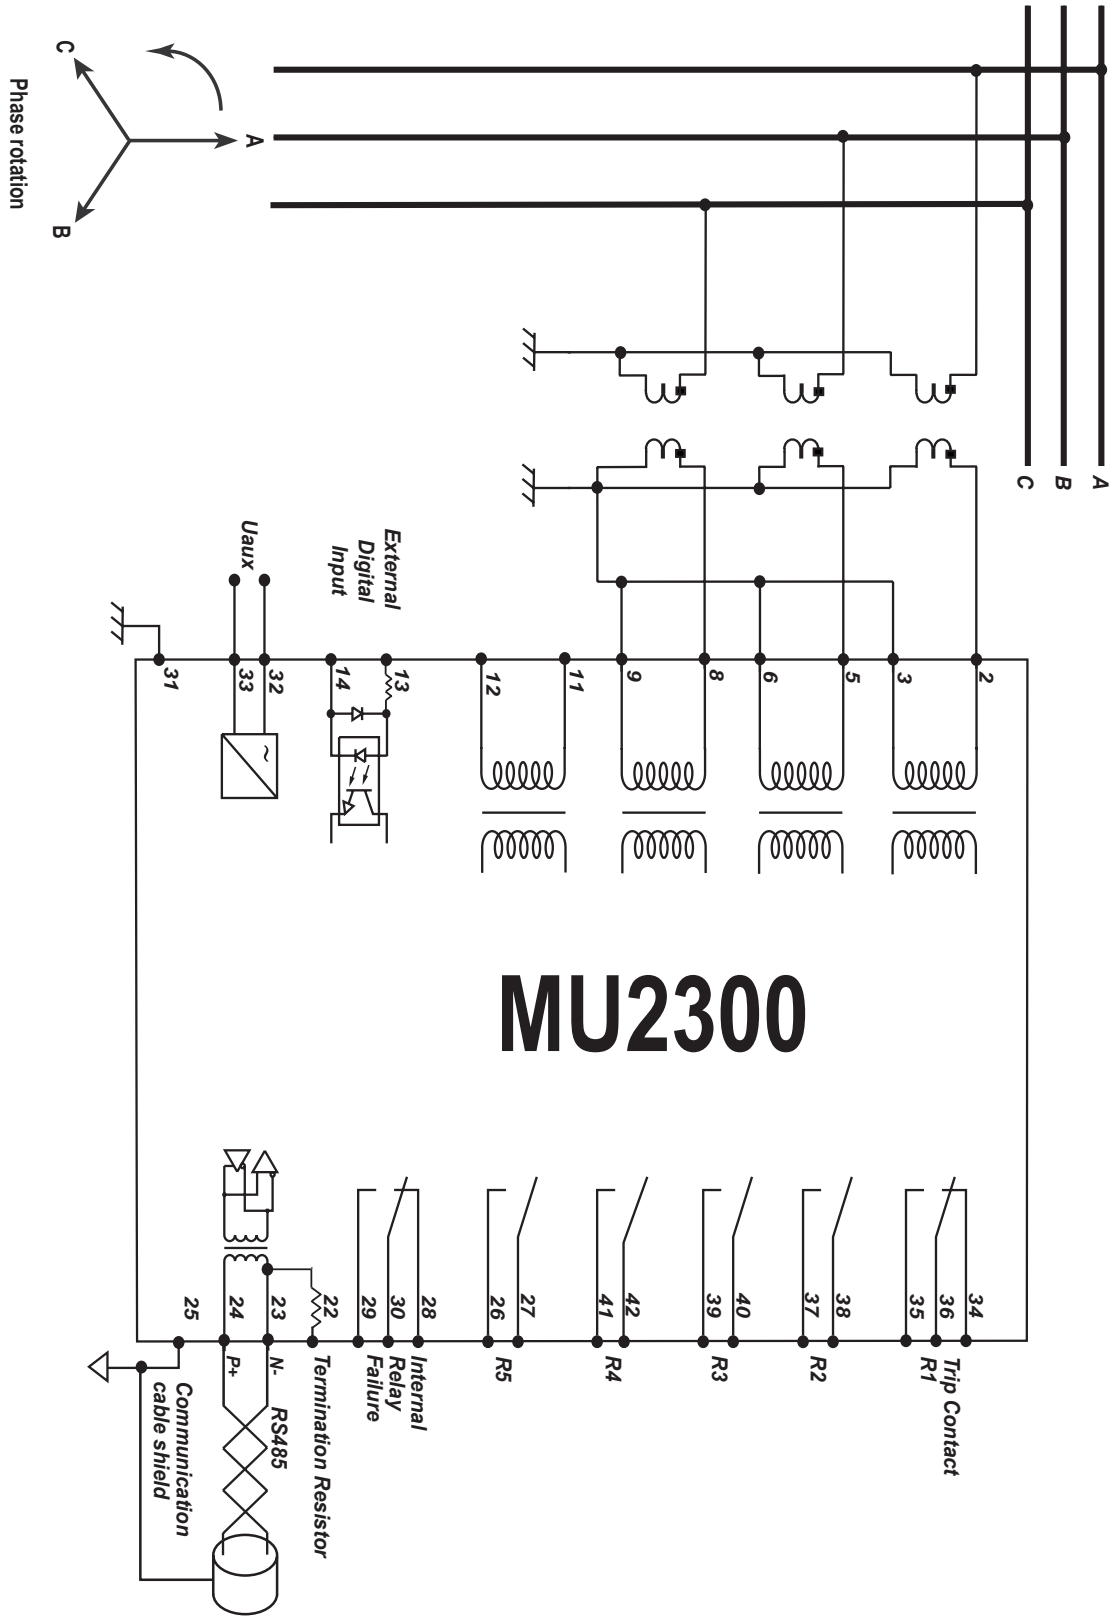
Phase rotation

C

A

B

C

B

A

Uaux

External Digital Input

31

33

32

14

13

12

11

9

8

6

5

3

2

MU2300

25

24

23

22

29

30

28

26

27

41

42

39

40

37

38

35

36

34

P+

N-

RS485

Communication cable shield

Termination Resistor

Internal Relay Failure

R5

R4

R3

R2

R1

Trip Contact